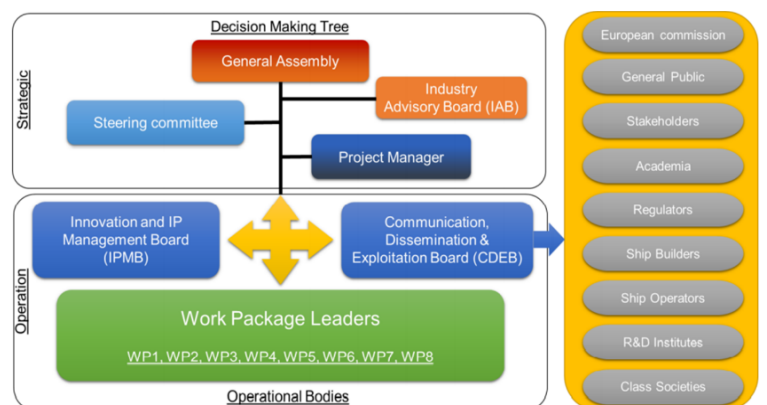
Decision Making Tree

Strategic

General Assembly

Industry Advisory Board (IAB)

Steering committee

Project Manager

Operation

Innovation and IP Management Board (IPMB)

Communication, Dissemination & Exploitation Board (CDEB)

Work Package Leaders

WP1, WP2, WP3, WP4, WP5, WP6, WP7, WP8

Operational Bodies

European commission

General Public

Stakeholders

Academia

Regulators

Ship Builders

Ship Operators

R&D Institutes

Class Societies